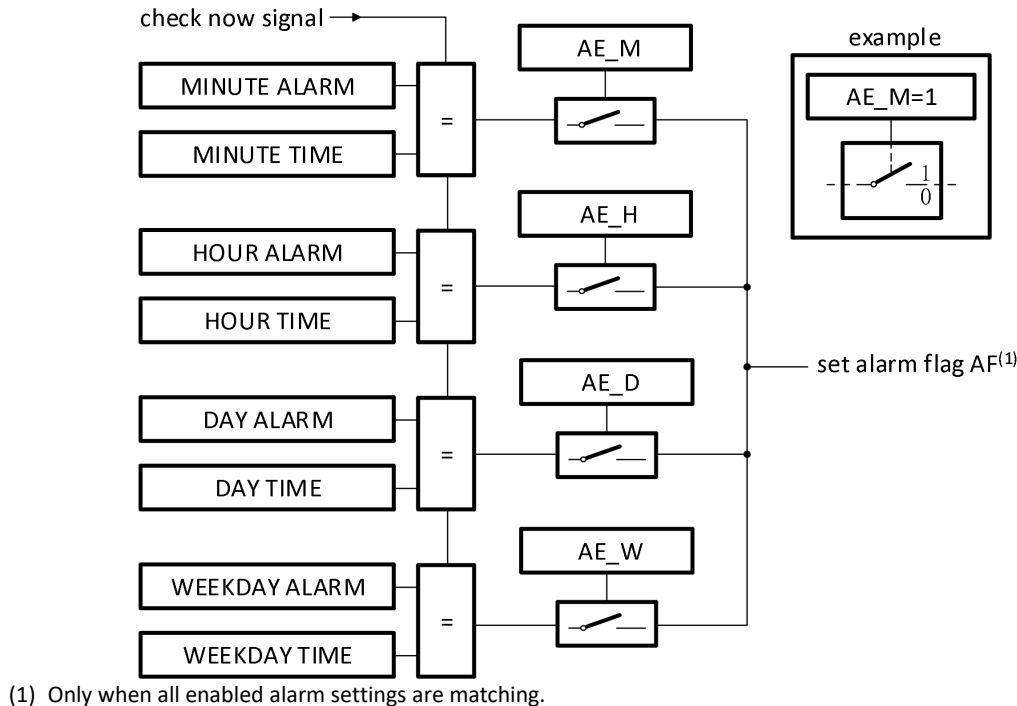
check now signal

MINUTE ALARM

MINUTE TIME

=

AE_M

HOUR ALARM

HOUR TIME

=

AE_H

DAY ALARM

DAY TIME

=

AE_D

WEEKDAY ALARM

WEEKDAY TIME

=

AE_W

example

AE_M=1

1

0

set alarm flag AF$^{(1)}$

(1) Only when all enabled alarm settings are matching.